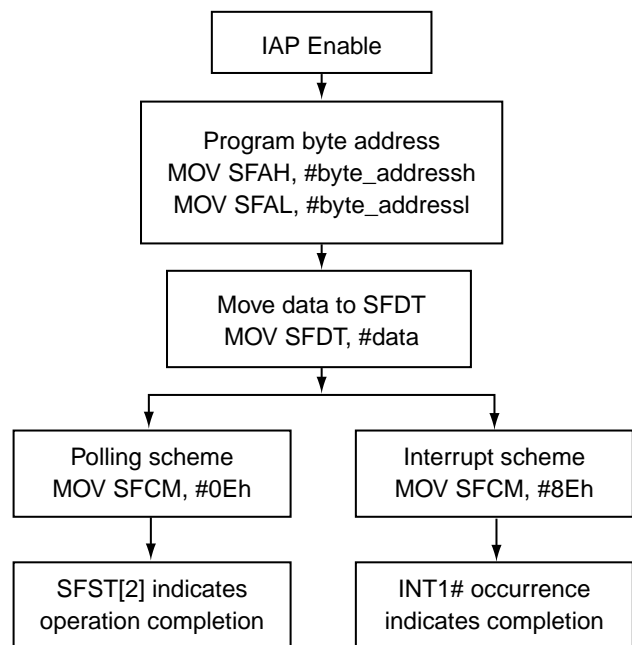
IAP Enable

Program byte address
MOV SFAH, #byte_addressh
MOV SFAL, #byte_addressl

Move data to SFDT
MOV SFDT, #data

Polling scheme
MOV SFCM, #0Eh

Interrupt scheme
MOV SFCM, #8Eh

SFST[2] indicates
operation completion

INT1# occurrence
indicates completion